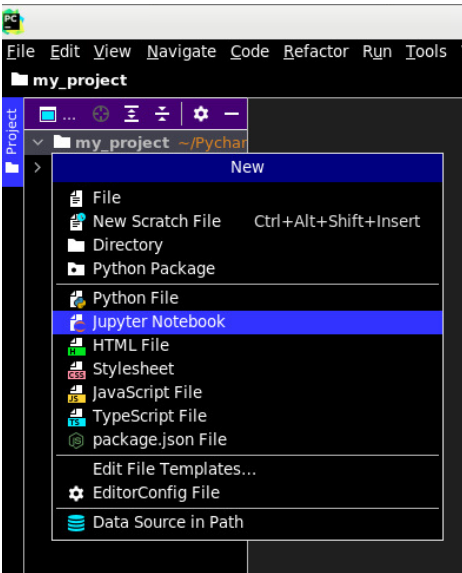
File Edit View Navigate Code Refactor Run Tools
my_project
Project
my_project ~/Pychar
New
File
New Scratch File Ctrl+Alt+Shift+Insert
Directory
Python Package
Python File
Jupyter Notebook
HTML File
Stylesheet
JavaScript File
TypeScript File
package.json File
Edit File Templates...
EditorConfig File
Data Source in Path